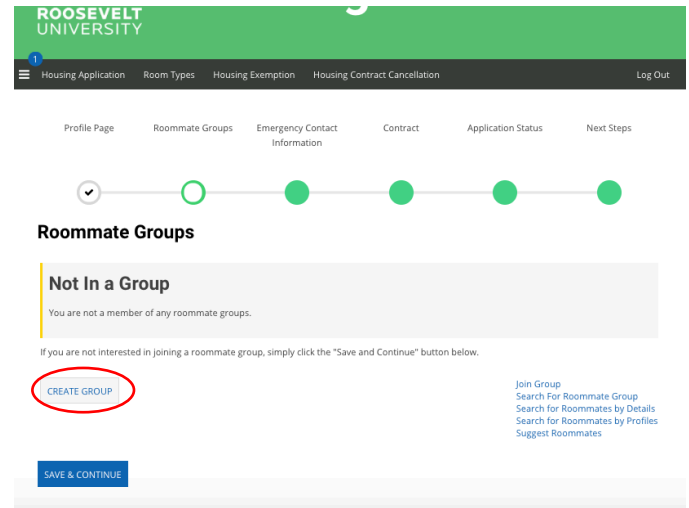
ROOSEVELT UNIVERSITY

1

Housing Application Room Types Housing Exemption Housing Contract Cancellation Log Out

Profile Page Roommate Groups Emergency Contact Information Contract Application Status Next Steps

Roommate Groups

Not In a Group

You are not a member of any roommate groups.

If you are not interested in joining a roommate group, simply click the "Save and Continue" button below.

CREATE GROUP

Join Group
Search For Roommate Group
Search for Roommates by Details
Search for Roommates by Profiles
Suggest Roommates

SAVE & CONTINUE